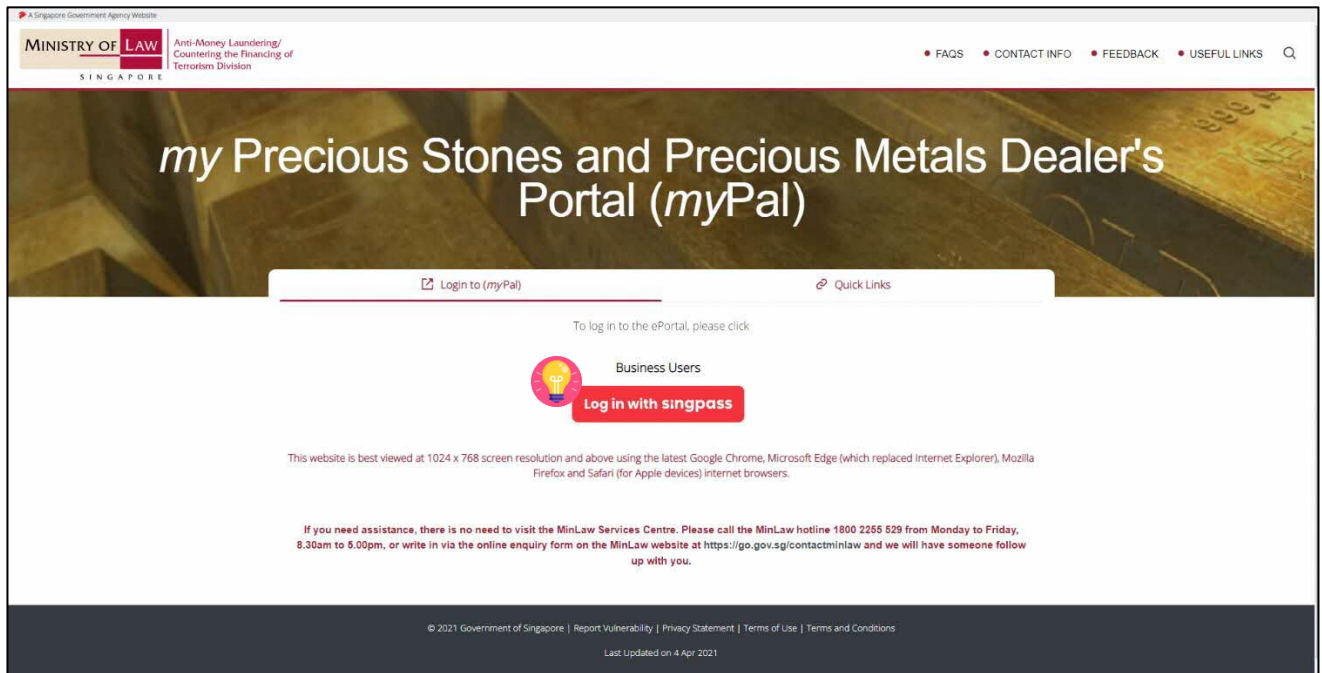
A Singapore Government Agency Website

MINISTRY OF LAW
SINGAPORE

Anti-Money Laundering/ Countering the Financing of Terrorism Division

• FAQS • CONTACT INFO • FEEDBACK • USEFUL LINKS

*my* Precious Stones and Precious Metals Dealer's Portal (*my*Pal)

Login to (*my*Pal)

Quick Links

To log in to the ePortal, please click

Business Users

Log in with singpass

This website is best viewed at 1024 x 768 screen resolution and above using the latest Google Chrome, Microsoft Edge (which replaced Internet Explorer), Mozilla Firefox and Safari (for Apple devices) internet browsers.

If you need assistance, there is no need to visit the MinLaw Services Centre. Please call the MinLaw hotline 1800 2255 529 from Monday to Friday, 8.30am to 5.00pm, or write in via the online enquiry form on the MinLaw website at https://go.gov.sg/contactminlaw and we will have someone follow up with you.

© 2021 Government of Singapore | Report Vulnerability | Privacy Statement | Terms of Use | Terms and Conditions

Last Updated on 4 Apr 2021